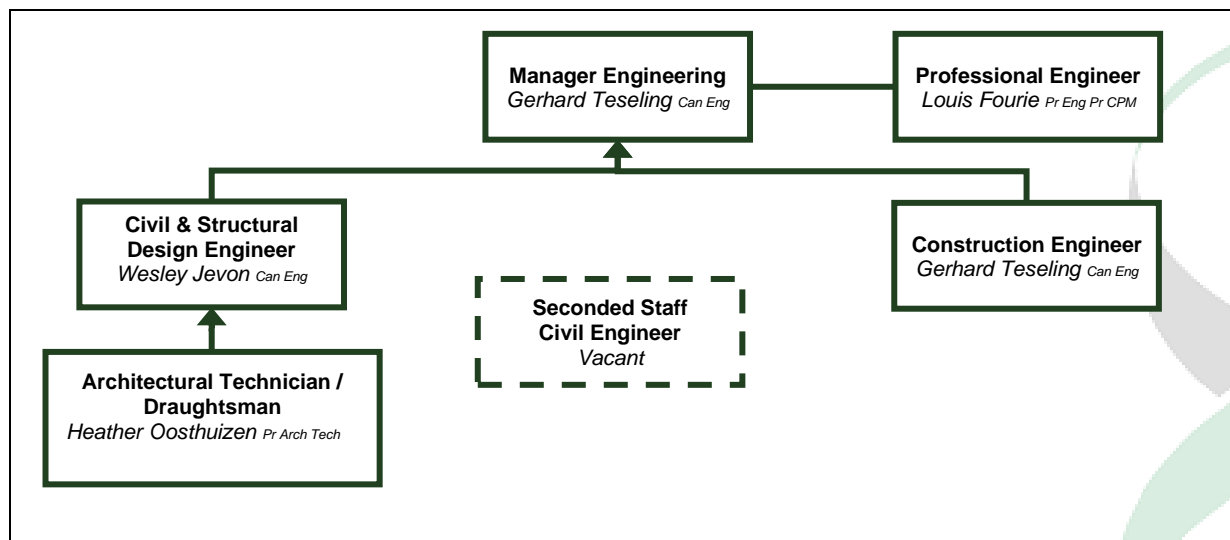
Manager Engineering
Gerhard Teseling Can Eng

Professional Engineer
Louis Fourie Pr Eng Pr CPM

Civil & Structural Design Engineer
Wesley Jevon Can Eng

Construction Engineer
Gerhard Teseling Can Eng

Seconded Staff Civil Engineer
Vacant

Architectural Technician / Draughtsman
Heather Oosthuizen Pr Arch Tech